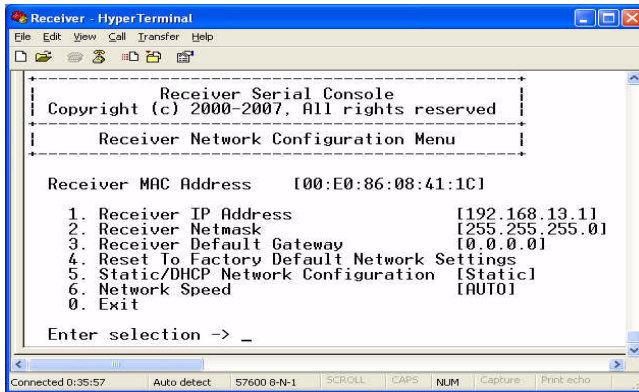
Receiver - HyperTerminal

File Edit View Call Transfer Help

Receiver Serial Console
Copyright (c) 2000-2007, All rights reserved

Receiver Network Configuration Menu

Receiver MAC Address [00:E0:86:08:41:1C]

1. Receiver IP Address [192.168.13.1]
2. Receiver Netmask [255.255.255.0]
3. Receiver Default Gateway [0.0.0.0]
4. Reset To Factory Default Network Settings
5. Static/DHCP Network Configuration [Static]
6. Network Speed [AUTO]
0. Exit

Enter selection -> _

Connected 0:35:57 | Auto detect | 57600 8-N-1 | SCROLL | CAPS | NUM | Capture | Print echo